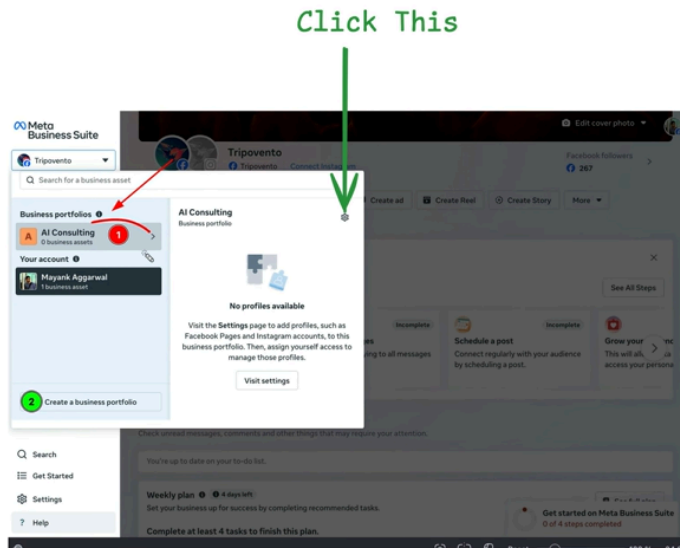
Click This

Meta Business Suite

Tripovento

Search for a business asset

Business portfolios

AI Consulting
0 business assets

1

Your account

Mayank Aggarwal
1 business asset

2

Create a business portfolio

AI Consulting
Business portfolio

No profiles available

Visit the Settings page to add profiles, such as Facebook Pages and Instagram accounts, to this business portfolio. Then, assign yourself access to manage those profiles.

Visit settings

Edit cover photo

Tripovento

Tripovento Connect Instagram

Facebook followers
267

Create ad

Create Reel

Create Story

More

See All Steps

Incomplete

Incomplete

Schedule a post

Connect regularly with your audience by scheduling a post.

Grow your

This will all

access your persona

Search

Get Started

Settings

Help

Check unread messages, comments and other things that may require your attention.

You're up to date on your to-do list.

Weekly plan 4 days left

Set your business up for success by completing recommended tasks.

Complete at least 4 tasks to finish this plan.

Get started on Meta Business Suite
0 of 4 steps completed